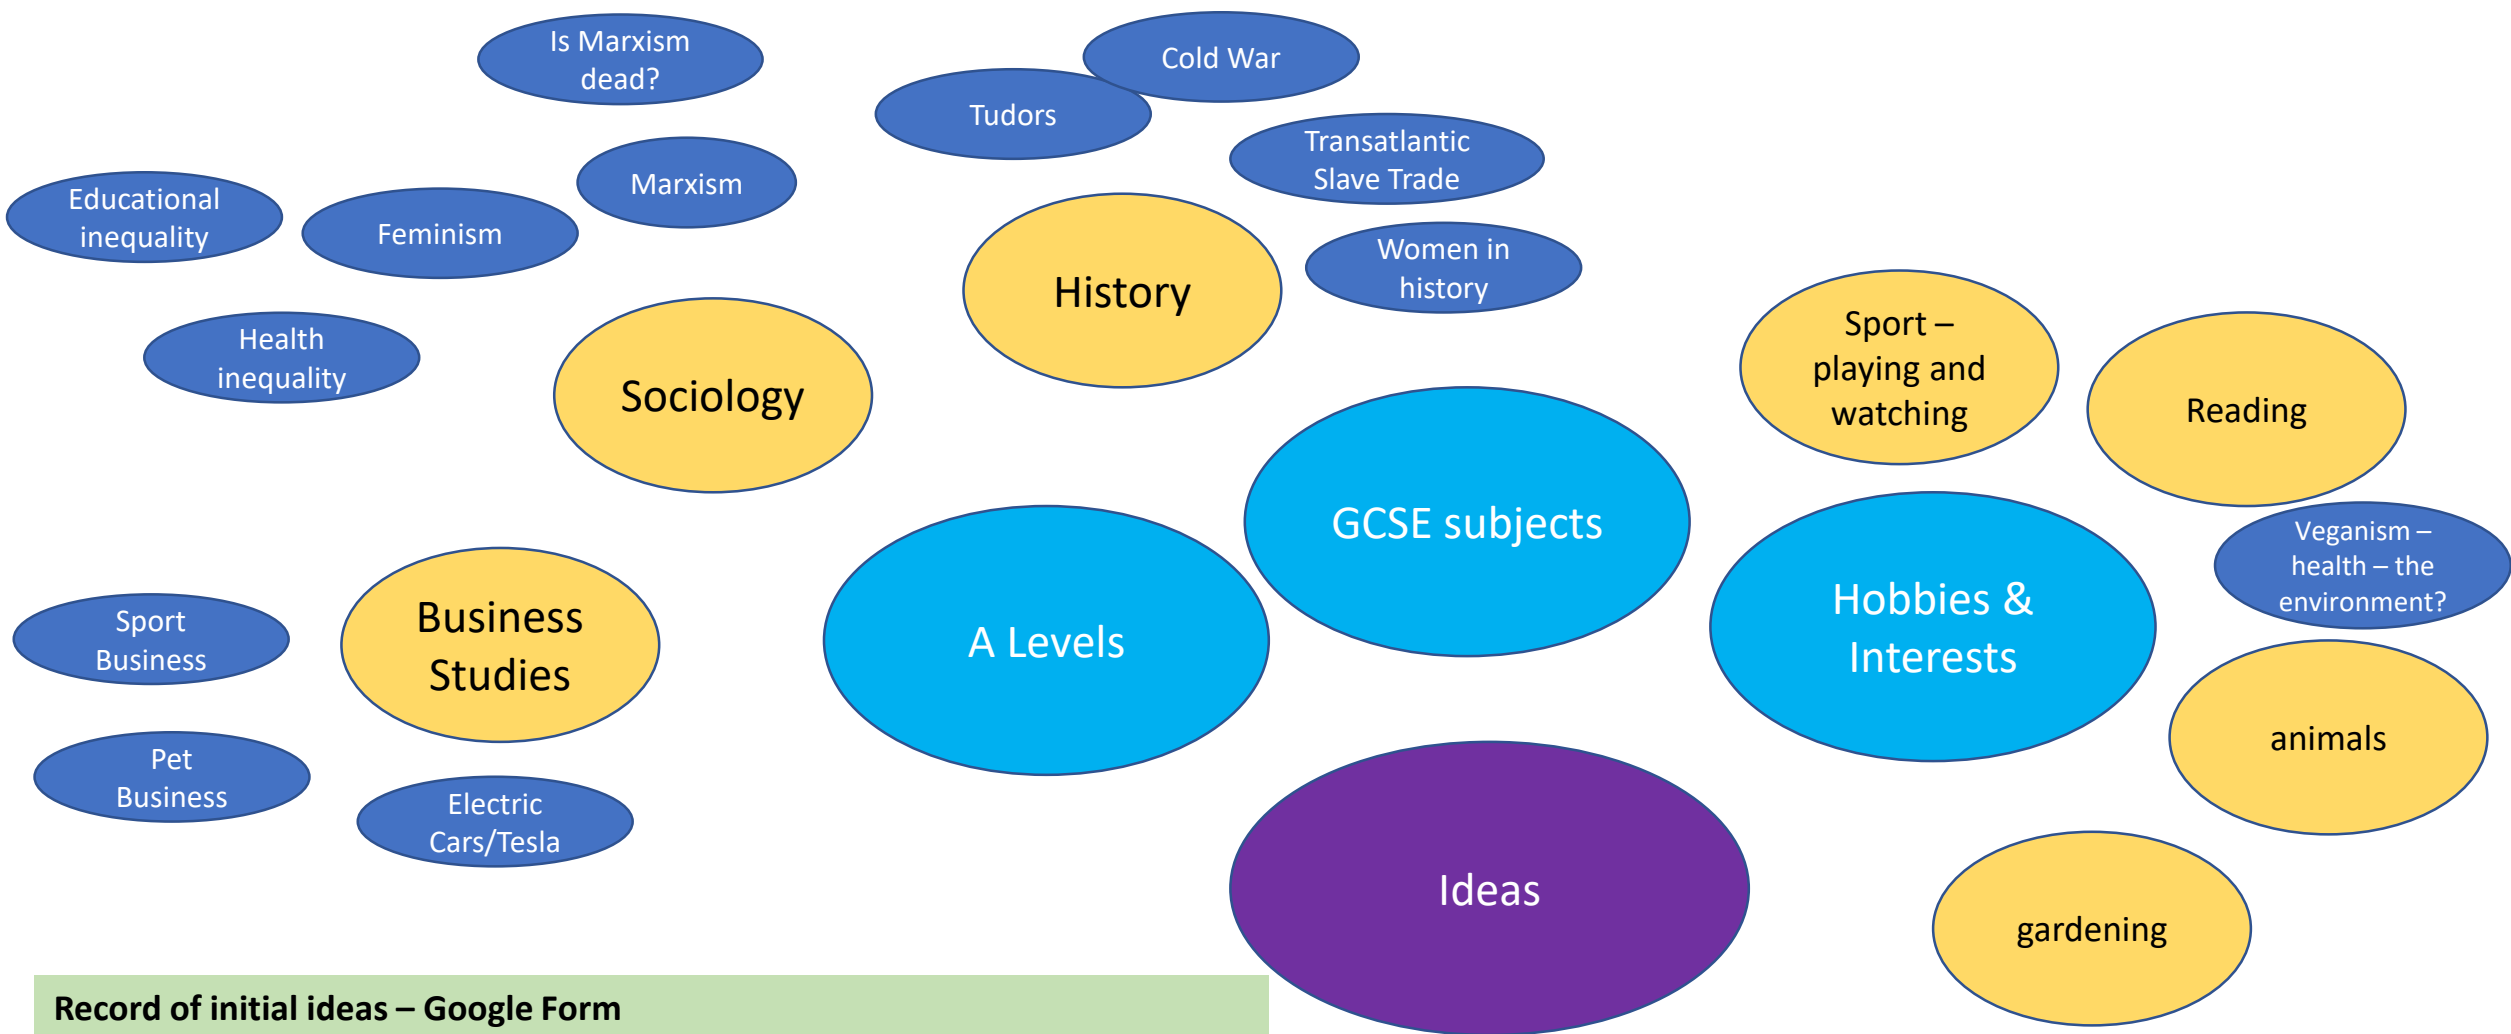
Is Marxism dead?

Cold War

Tudors

Transatlantic Slave Trade

Marxism

Educational inequality

Feminism

History

Women in history

Health inequality

Sociology

Sport – playing and watching

Reading

GCSE subjects

Veganism – health – the environment?

Sport Business

Business Studies

A Levels

Hobbies & Interests

animals

Pet Business

Electric Cars/Tesla

Ideas

gardening

Record of initial ideas – Google Form